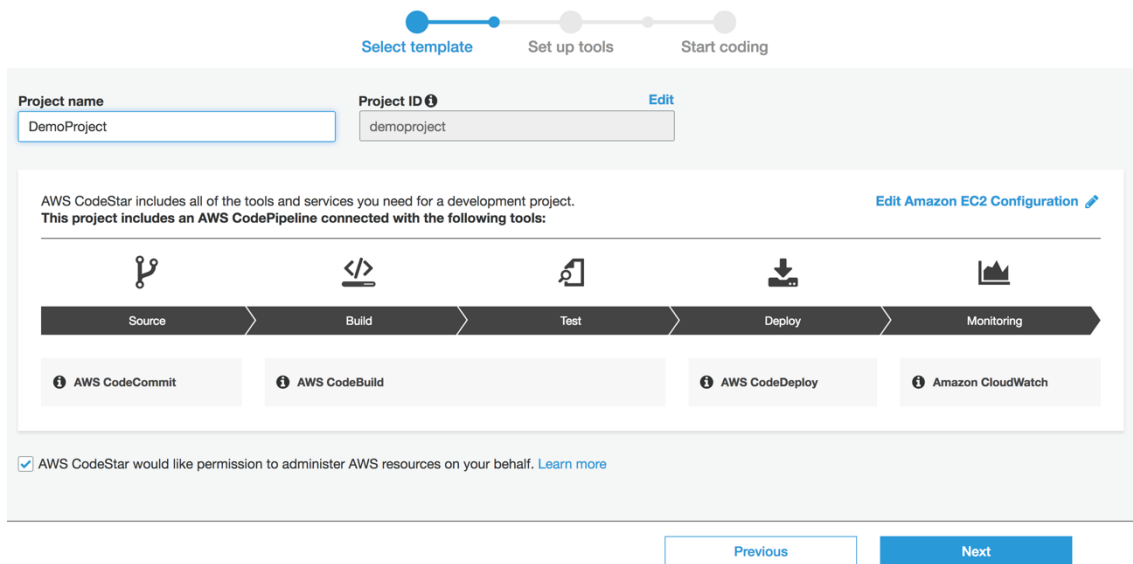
Select template Set up tools Start coding

Project name
DemoProject

Project ID
Edit
demoproject

AWS CodeStar includes all of the tools and services you need for a development project.
**This project includes an AWS CodePipeline connected with the following tools:**

Edit Amazon EC2 Configuration

Source Build Test Deploy Monitoring

AWS CodeCommit
AWS CodeBuild
AWS CodeDeploy
Amazon CloudWatch

AWS CodeStar would like permission to administer AWS resources on your behalf. Learn more

Previous
Next